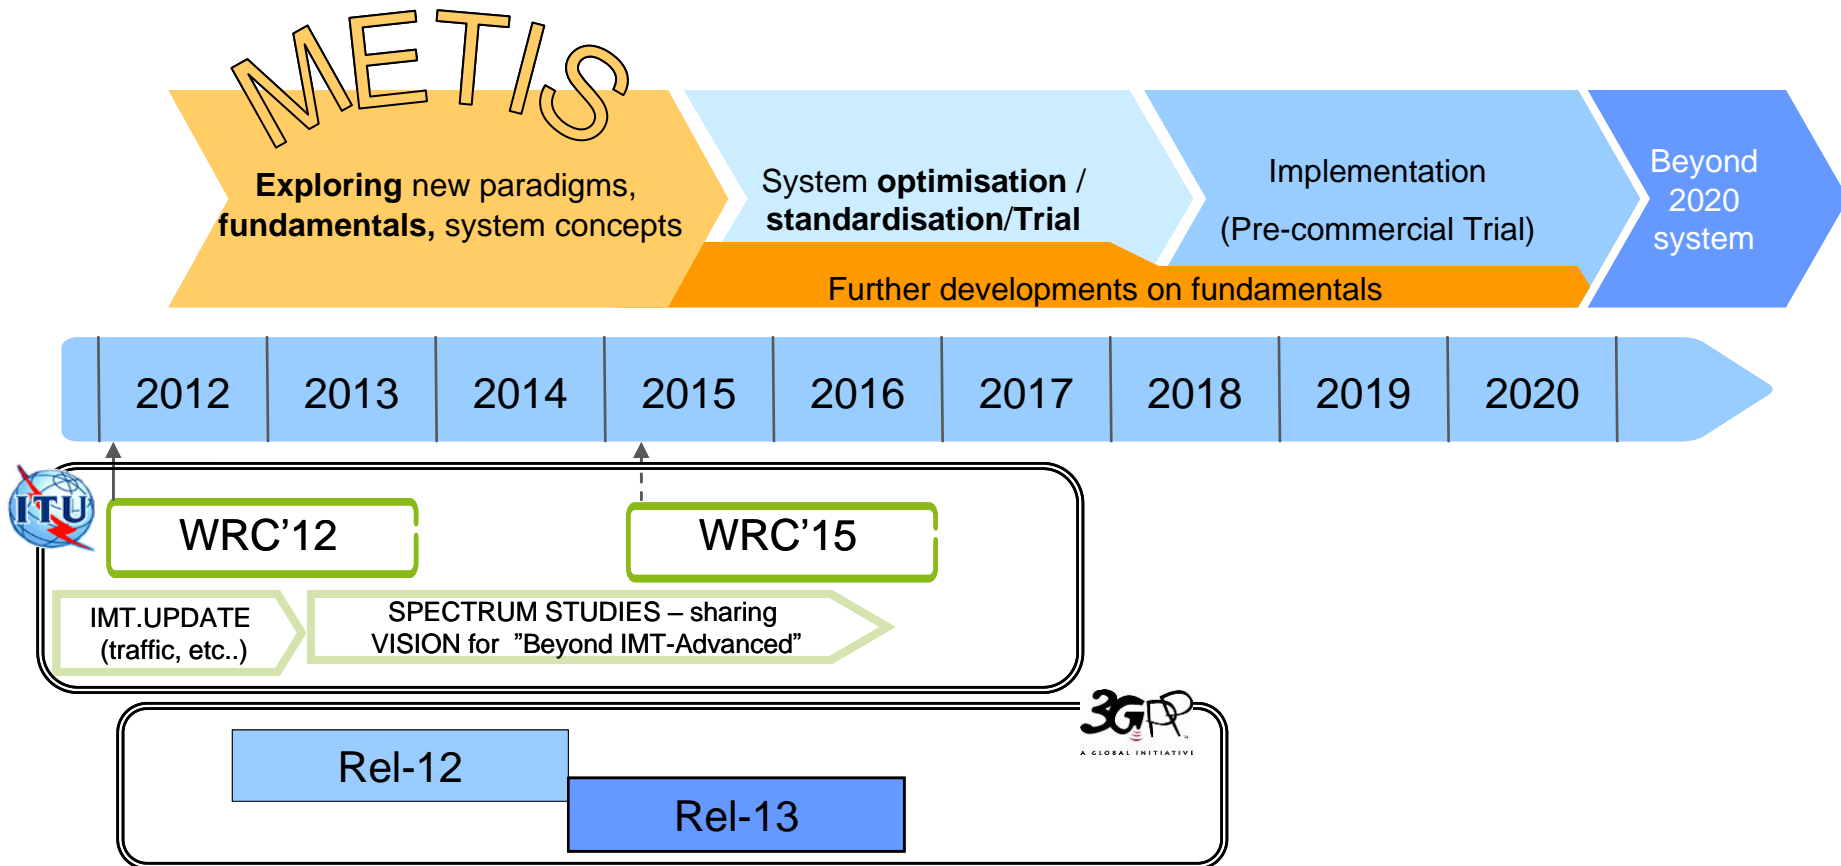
METIS

**Exploring** new paradigms, **fundamentals,** system concepts

System **optimisation** / **standardisation/Trial**

Implementation

(Pre-commercial Trial)

Beyond 2020 system

Further developments on fundamentals

2012 2013 2014 2015 2016 2017 2018 2019 2020

ITU

WRC'12

WRC'15

IMT.UPDATE (traffic, etc..)

SPECTRUM STUDIES – sharing VISION for "Beyond IMT-Advanced"

3GPP
A GLOBAL INITIATIVE

Rel-12

Rel-13